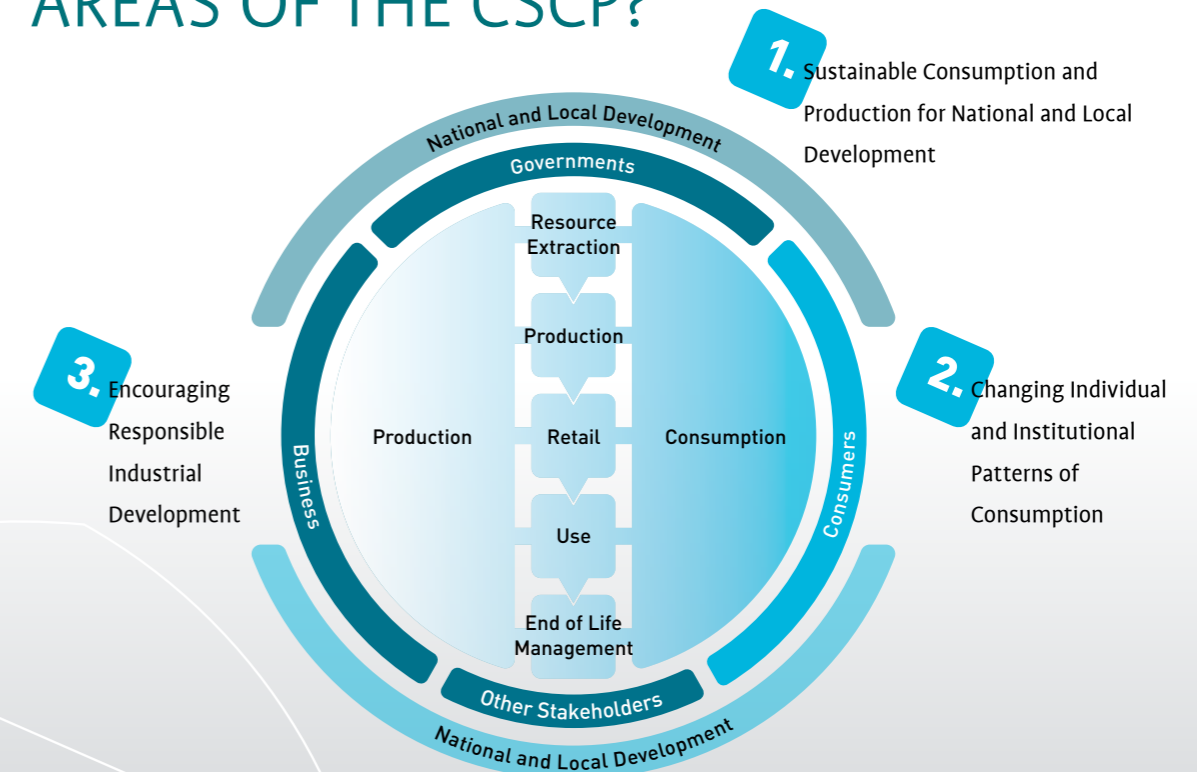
AREAS OF THE CSCP?

1. Sustainable Consumption and Production for National and Local Development

National and Local Development

Governments

Resource Extraction

Production

Retail

Use

End of Life Management

Production

Consumption

Business

Consumers

3. Encouraging Responsible Industrial Development

2. Changing Individual and Institutional Patterns of Consumption

Other Stakeholders

National and Local Development